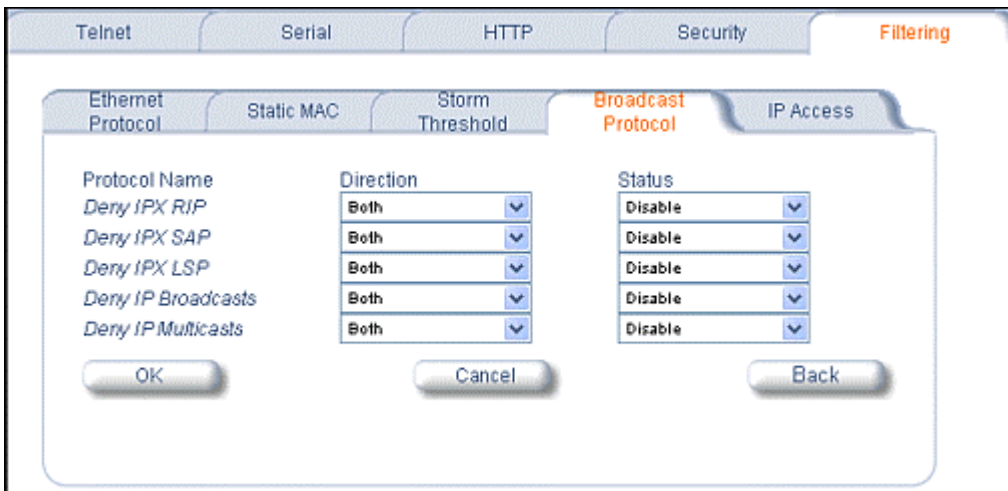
Telnet Serial HTTP Security Filtering

Ethernet Protocol Static MAC Storm Threshold Broadcast Protocol IP Access

| Protocol Name | Direction | Status |
|---|---|---|
| Deny IPX RIP | Both | Disable |
| Deny IPX SAP | Both | Disable |
| Deny IPX LSP | Both | Disable |
| Deny IP Broadcasts | Both | Disable |
| Deny IP Multicasts | Both | Disable |

OK Cancel Back